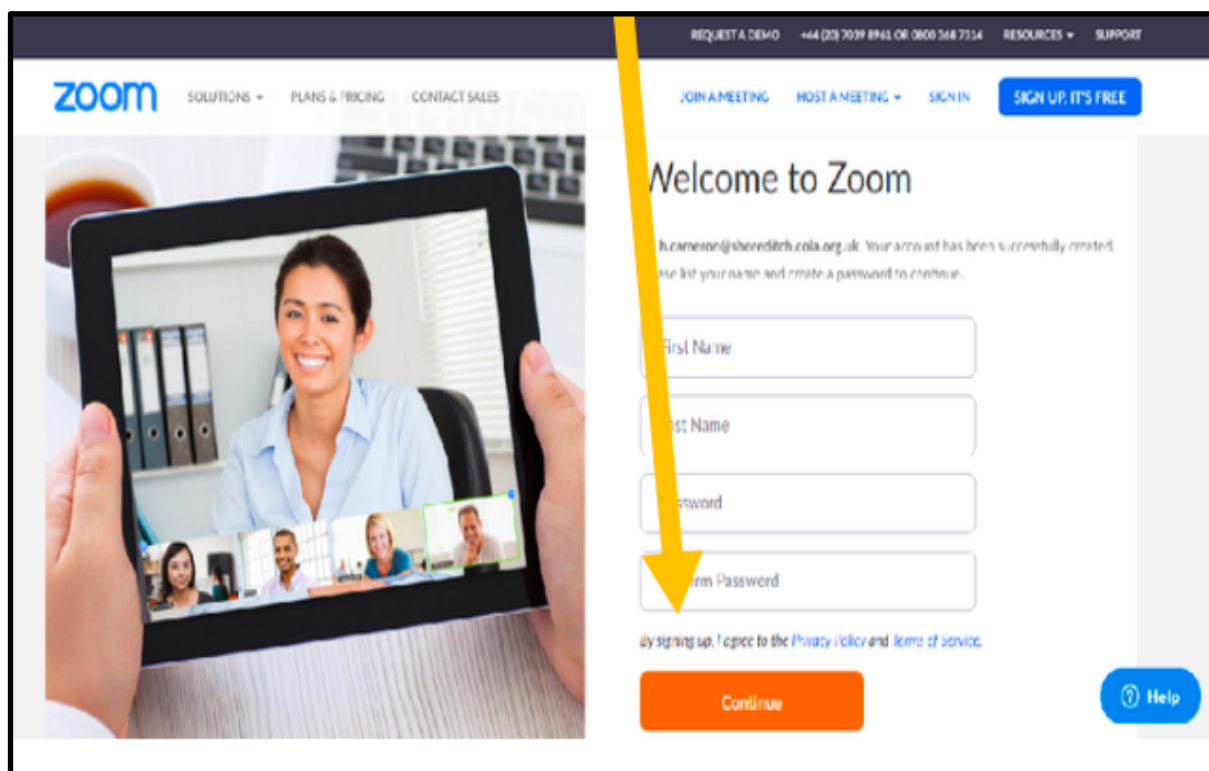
REQUEST A DEMO +44 (20) 7039 8961 OR 0800 368 7314 RESOURCES SUPPORT

zoom SOLUTIONS PLANS & PRICING CONTACT SALES JOIN A MEETING HOST A MEETING SIGN IN SIGN UP, IT'S FREE

Welcome to Zoom

h.cameron@shoreditch.cola.org.uk. Your account has been successfully created. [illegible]se list your name and create a password to continue.

First Name

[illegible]st Name

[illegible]ssword

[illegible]irm Password

By signing up, I agree to the Privacy Policy and Terms of Service.

Continue

Help